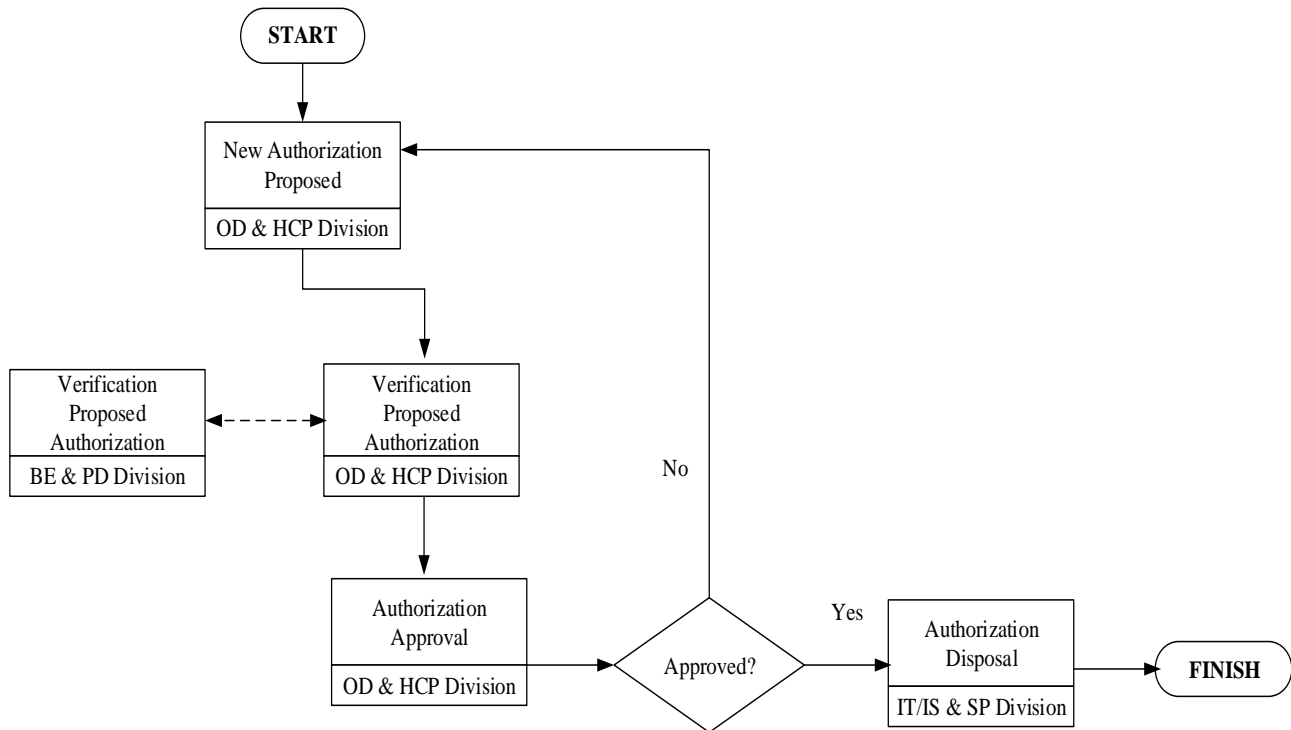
START

New Authorization Proposed

OD & HCP Division

Verification Proposed Authorization

BE & PD Division

Verification Proposed Authorization

OD & HCP Division

No

Authorization Approval

OD & HCP Division

Approved?

Yes

Authorization Disposal

IT/IS & SP Division

FINISH